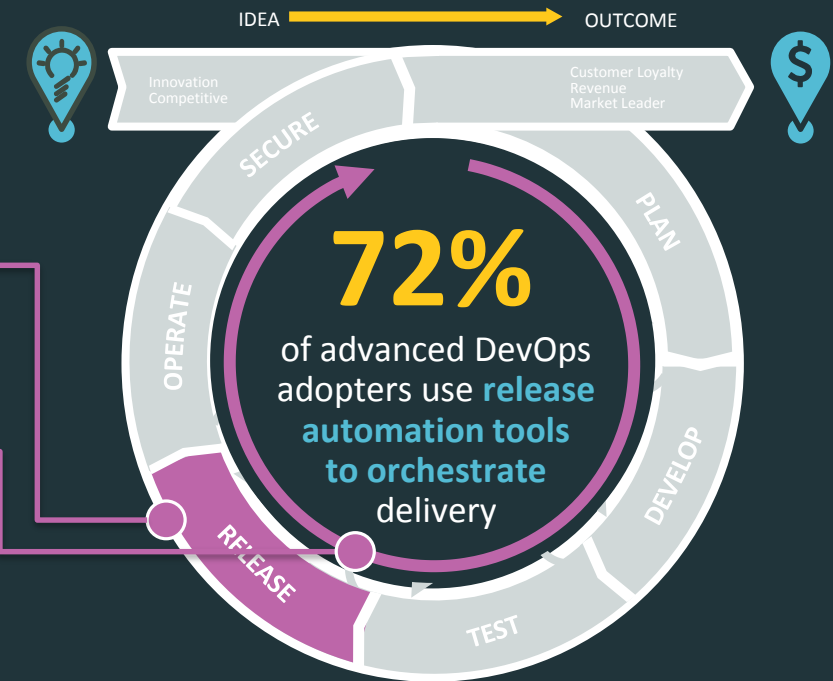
IDEA OUTCOME

$

Innovation
Competitive

Customer Loyalty
Revenue
Market Leader

SECURE

PLAN

OPERATE

DEVELOP

RELEASE

TEST

72%

of advanced DevOps adopters use release automation tools to orchestrate delivery